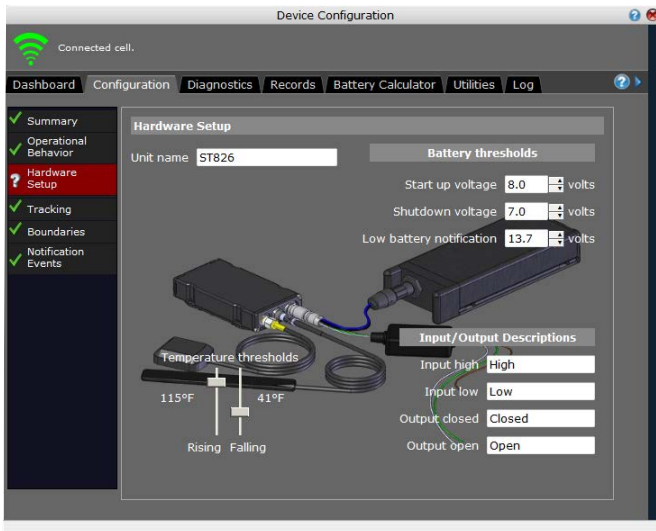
Device Configuration

Connected cell.

Dashboard | Configuration | Diagnostics | Records | Battery Calculator | Utilities | Log

Summary
Operational Behavior
Hardware Setup
Tracking
Boundaries
Notification Events

Hardware Setup

Unit name ST826

Battery thresholds

Start up voltage 8.0 volts
Shutdown voltage 7.0 volts
Low battery notification 13.7 volts

Input/Output Descriptions

Input high High
Input low Low
Output closed Closed
Output open Open

Temperature thresholds

115°F 41°F

Rising Falling